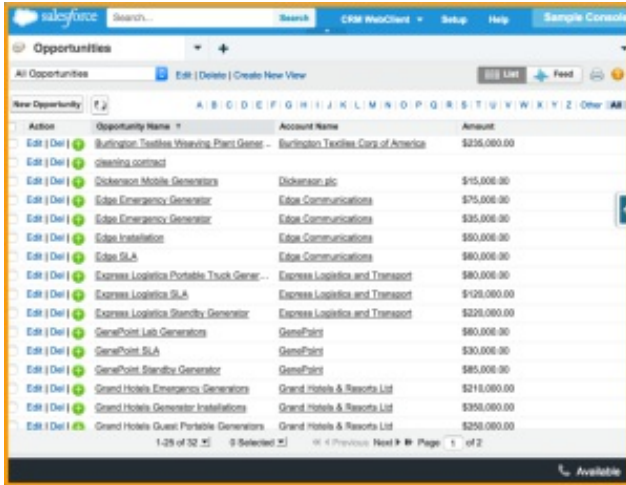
salesforce Search... Search CRM WebClient Setup Help Sample Console

Opportunities

All Opportunities Edit | Delete | Create New View

List Feed

New Opportunity

A | B | C | D | E | F | G | H | I | J | K | L | M | N | O | P | Q | R | S | T | U | V | W | X | Y | Z | Other | All

| Action | Opportunity Name ↑ | Account Name | Amount |
|---|---|---|---|
| Edit \| Del \| | Burlington Textiles Weaving Plant Gener... | Burlington Textiles Corp of America | $235,000.00 |
| Edit \| Del \| | cleaning contract | | |
| Edit \| Del \| | Dickenson Mobile Generators | Dickenson plc | $15,000.00 |
| Edit \| Del \| | Edge Emergency Generator | Edge Communications | $75,000.00 |
| Edit \| Del \| | Edge Emergency Generator | Edge Communications | $35,000.00 |
| Edit \| Del \| | Edge Installation | Edge Communications | $50,000.00 |
| Edit \| Del \| | Edge SLA | Edge Communications | $60,000.00 |
| Edit \| Del \| | Express Logistics Portable Truck Gener... | Express Logistics and Transport | $80,000.00 |
| Edit \| Del \| | Express Logistics SLA | Express Logistics and Transport | $120,000.00 |
| Edit \| Del \| | Express Logistics Standby Generator | Express Logistics and Transport | $220,000.00 |
| Edit \| Del \| | GenePoint Lab Generators | GenePoint | $60,000.00 |
| Edit \| Del \| | GenePoint SLA | GenePoint | $30,000.00 |
| Edit \| Del \| | GenePoint Standby Generator | GenePoint | $85,000.00 |
| Edit \| Del \| | Grand Hotels Emergency Generators | Grand Hotels & Resorts Ltd | $210,000.00 |
| Edit \| Del \| | Grand Hotels Generator Installations | Grand Hotels & Resorts Ltd | $350,000.00 |
| Edit \| Del \| | Grand Hotels Guest Portable Generators | Grand Hotels & Resorts Ltd | $250,000.00 |

1-25 of 32 0 Selected ◄◄ ◄ Previous Next ► ►► Page 1 of 2

Available